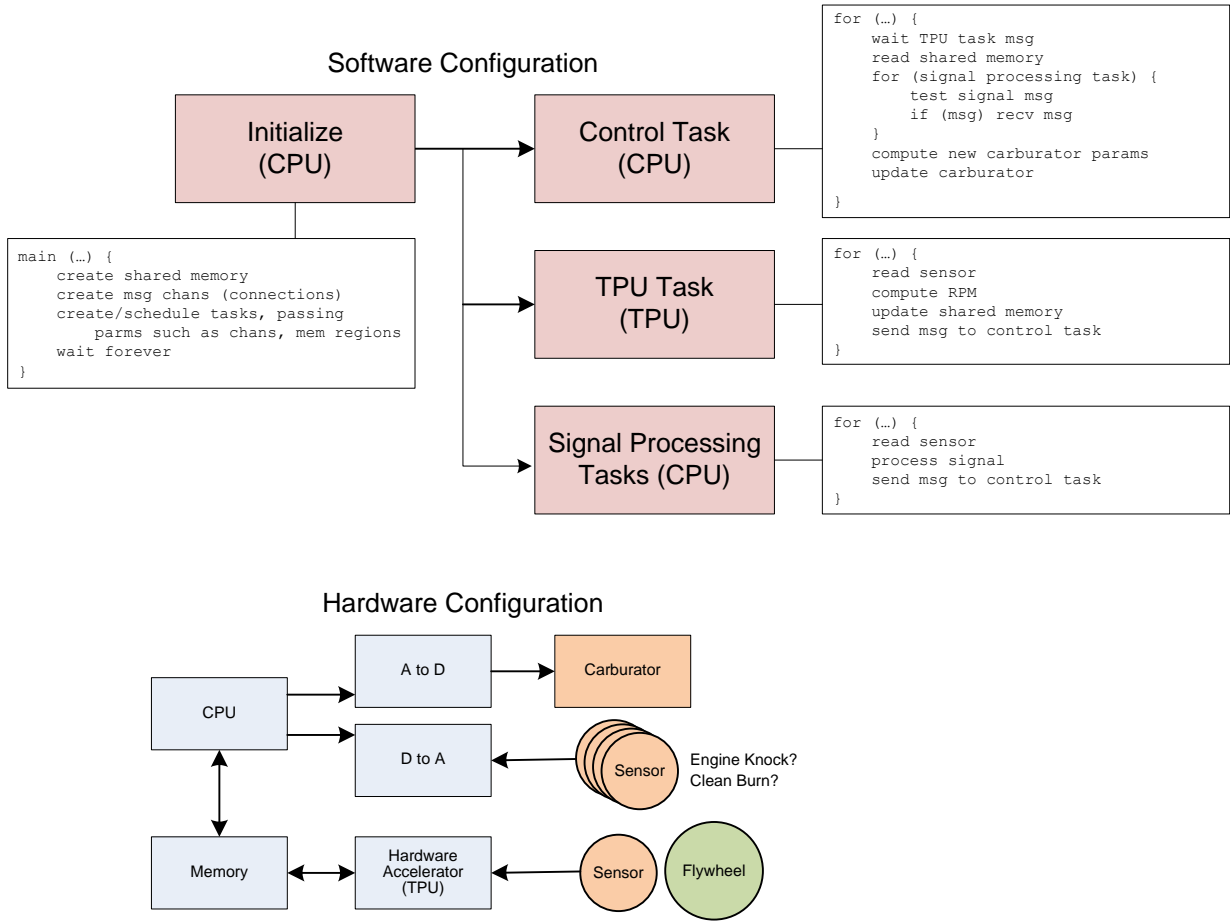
Software Configuration

Initialize (CPU)

main (…) {
    create shared memory
    create msg chans (connections)
    create/schedule tasks, passing
        parms such as chans, mem regions
    wait forever
}

Control Task (CPU)

for (…) {
    wait TPU task msg
    read shared memory
    for (signal processing task) {
        test signal msg
        if (msg) recv msg
    }
    compute new carburator params
    update carburator
}

TPU Task (TPU)

for (…) {
    read sensor
    compute RPM
    update shared memory
    send msg to control task
}

Signal Processing Tasks (CPU)

for (…) {
    read sensor
    process signal
    send msg to control task
}

Hardware Configuration

CPU

A to D

Carburator

D to A

Sensor

Engine Knock?
Clean Burn?

Memory

Hardware Accelerator (TPU)

Sensor

Flywheel